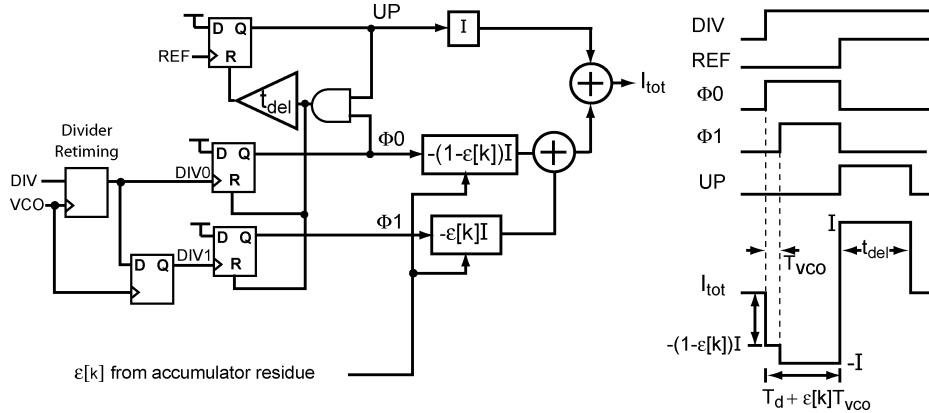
D Q
REF R
UP
I
$I_{tot}$
$t_{del}$
Divider Retiming
D Q
DIV0 R
$\Phi0$
$-(1-\varepsilon[k])I$
DIV
VCO
D Q
DIV1
D Q
R
$\Phi1$
$-\varepsilon[k]I$
$\varepsilon[k]$ from accumulator residue
DIV
REF
$\Phi0$
$\Phi1$
UP
I
$T_{VCO}$
$t_{del}$
$I_{tot}$
$-(1-\varepsilon[k])I$
-I
$T_d + \varepsilon[k]T_{vco}$